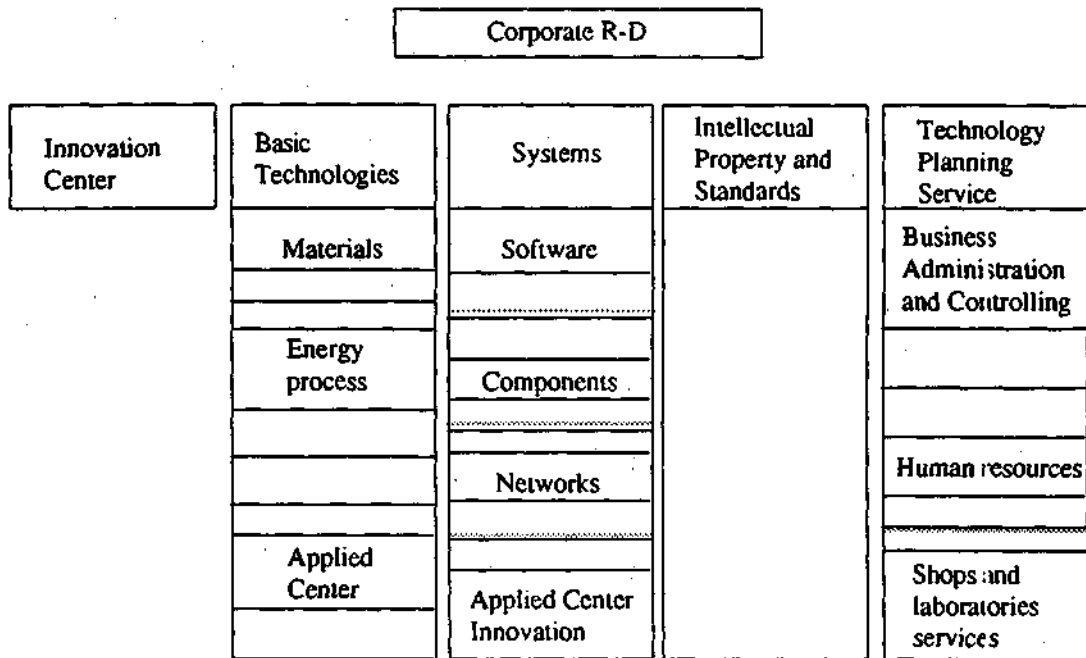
Corporate R-D

Innovation Center

Basic Technologies

Materials

Energy process

Applied Center

Systems

Software

Components

Networks

Applied Center Innovation

Intellectual Property and Standards

Technology Planning Service

Business Administration and Controlling

Human resources

Shops and laboratories services